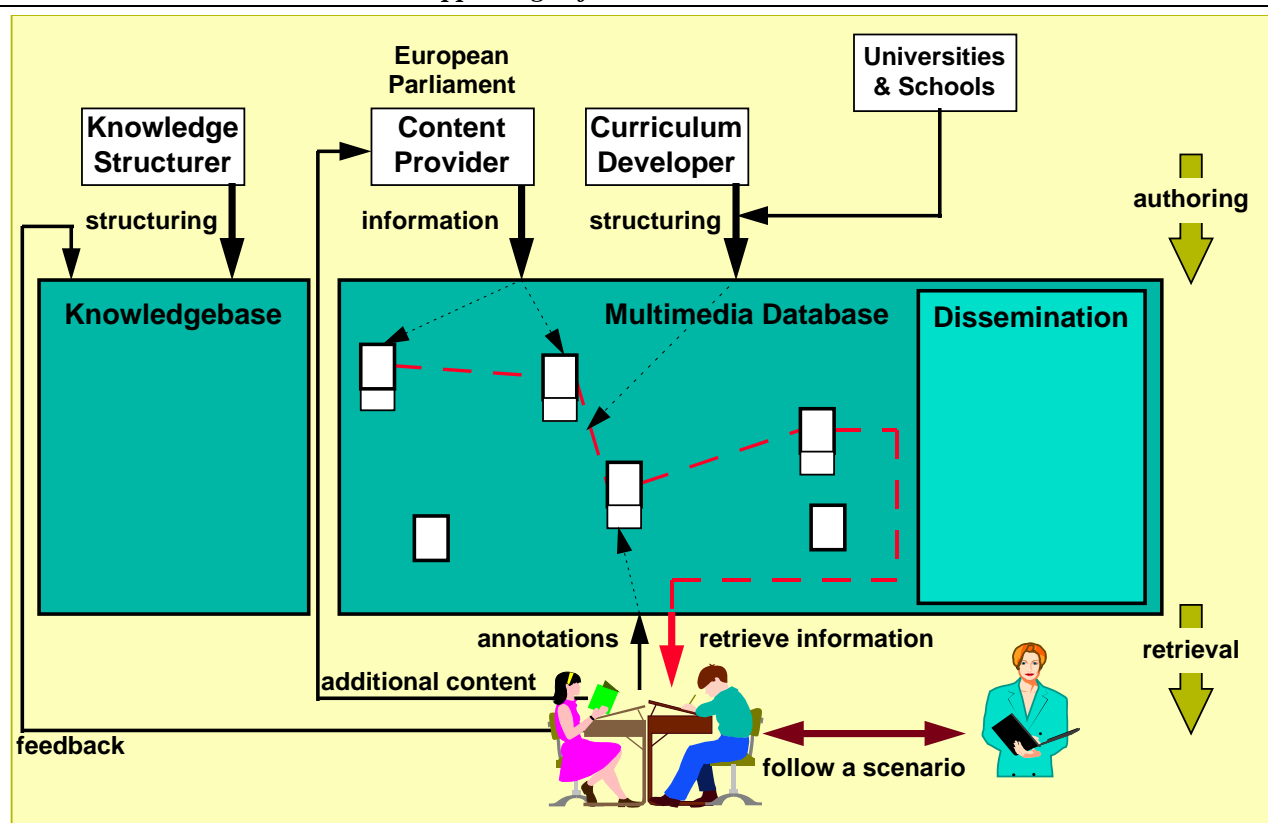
European Parliament

Universities & Schools

Knowledge Structurer

Content Provider

Curriculum Developer

structuring

information

structuring

authoring

Knowledgebase

Multimedia Database

Dissemination

annotations

retrieve information

retrieval

additional content

feedback

follow a scenario